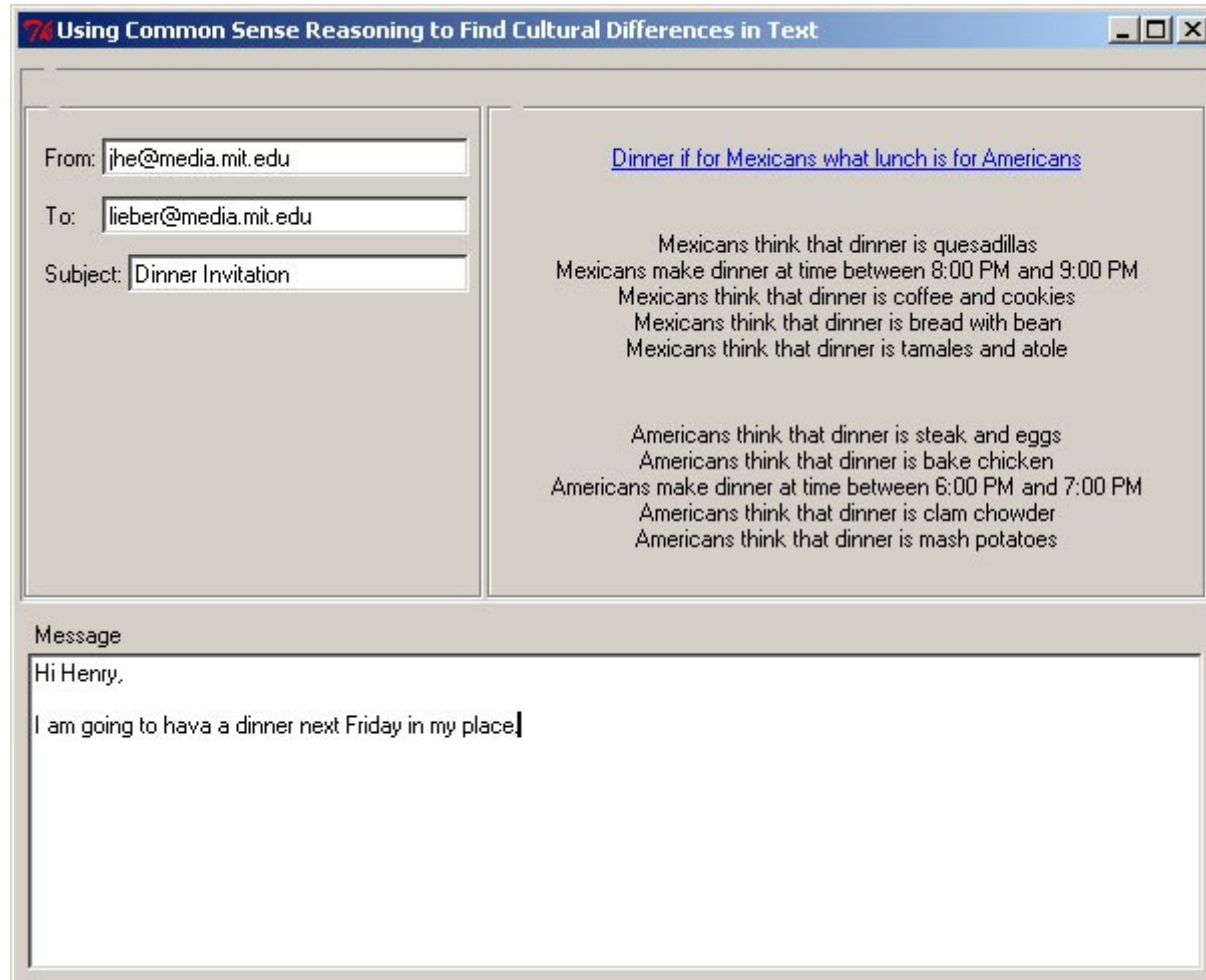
Using Common Sense Reasoning to Find Cultural Differences in Text

From: jhe@media.mit.edu

To: lieber@media.mit.edu

Subject: Dinner Invitation

Dinner if for Mexicans what lunch is for Americans

Mexicans think that dinner is quesadillas
Mexicans make dinner at time between 8:00 PM and 9:00 PM
Mexicans think that dinner is coffee and cookies
Mexicans think that dinner is bread with bean
Mexicans think that dinner is tamales and atole

Americans think that dinner is steak and eggs
Americans think that dinner is bake chicken
Americans make dinner at time between 6:00 PM and 7:00 PM
Americans think that dinner is clam chowder
Americans think that dinner is mash potatoes

Message

Hi Henry,

I am going to hava a dinner next Friday in my place.